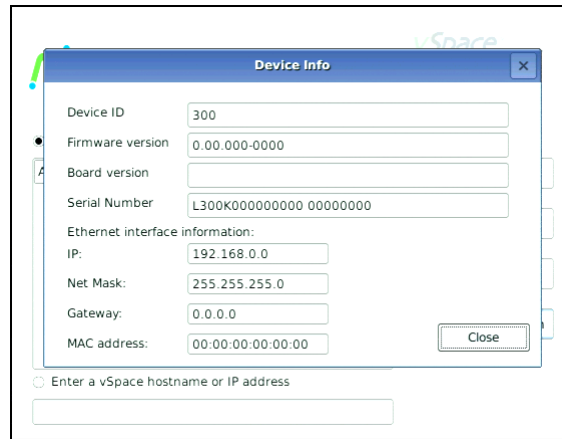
vSpace

Device Info

Device ID 300

Firmware version 0.00.000-0000

Board version

Serial Number L300K000000000 00000000

Ethernet interface information:

IP: 192.168.0.0

Net Mask: 255.255.255.0

Gateway: 0.0.0.0

MAC address: 00:00:00:00:00:00

Close

Enter a vSpace hostname or IP address